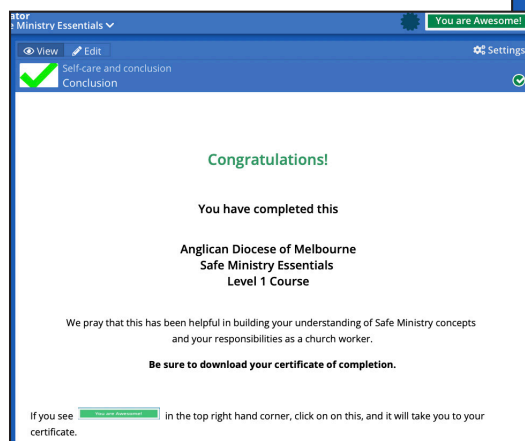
ator
e Ministry Essentials

You are Awesome!

View Edit

Settings

Self-care and conclusion
Conclusion

Congratulations!

You have completed this

Anglican Diocese of Melbourne
Safe Ministry Essentials
Level 1 Course

We pray that this has been helpful in building your understanding of Safe Ministry concepts and your responsibilities as a church worker.

**Be sure to download your certificate of completion.**

If you see You are Awesome! in the top right hand corner, click on on this, and it will take you to your certificate.